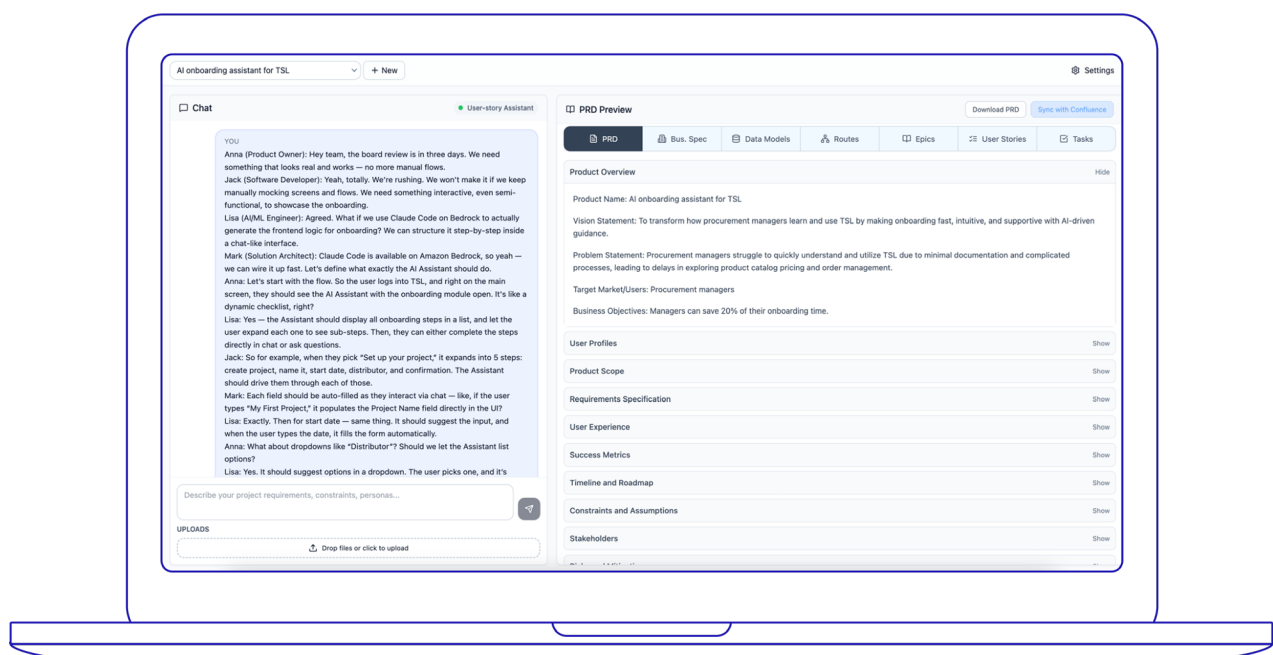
AI onboarding assistant for TSL
+ New
Settings

Chat
User-story Assistant

YOU
Anna (Product Owner): Hey team, the board review is in three days. We need something that looks real and works — no more manual flows.
Jack (Software Developer): Yeah, totally. We're rushing. We won't make it if we keep manually mocking screens and flows. We need something interactive, even semi-functional, to showcase the onboarding.
Lisa (AI/ML Engineer): Agreed. What if we use Claude Code on Bedrock to actually generate the frontend logic for onboarding? We can structure it step-by-step inside a chat-like interface.
Mark (Solution Architect): Claude Code is available on Amazon Bedrock, so yeah — we can wire it up fast. Let's define what exactly the AI Assistant should do.
Anna: Let's start with the flow. So the user logs into TSL, and right on the main screen, they should see the AI Assistant with the onboarding module open. It's like a dynamic checklist, right?
Lisa: Yes — the Assistant should display all onboarding steps in a list, and let the user expand each one to see sub-steps. Then, they can either complete the steps directly in chat or ask questions.
Jack: So for example, when they pick "Set up your project," it expands into 5 steps: create project, name it, start date, distributor, and confirmation. The Assistant should drive them through each of those.
Mark: Each field should be auto-filled as they interact via chat — like, if the user types "My First Project," it populates the Project Name field directly in the UI?
Lisa: Exactly. Then for start date — same thing. It should suggest the input, and when the user types the date, it fills the form automatically.
Anna: What about dropdowns like "Distributor"? Should we let the Assistant list options?
Lisa: Yes. It should suggest options in a dropdown. The user picks one, and it's

Describe your project requirements, constraints, personas...
UPLOADS
Drop files or click to upload

PRD Preview
Download PRD
Sync with Confluence

PRD
Bus. Spec
Data Models
Routes
Epics
User Stories
Tasks

Product Overview
Hide

Product Name: AI onboarding assistant for TSL

Vision Statement: To transform how procurement managers learn and use TSL by making onboarding fast, intuitive, and supportive with AI-driven guidance.

Problem Statement: Procurement managers struggle to quickly understand and utilize TSL due to minimal documentation and complicated processes, leading to delays in exploring product catalog pricing and order management.

Target Market/Users: Procurement managers

Business Objectives: Managers can save 20% of their onboarding time.

User Profiles
Show
Product Scope
Show
Requirements Specification
Show
User Experience
Show
Success Metrics
Show
Timeline and Roadmap
Show
Constraints and Assumptions
Show
Stakeholders
Show
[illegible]